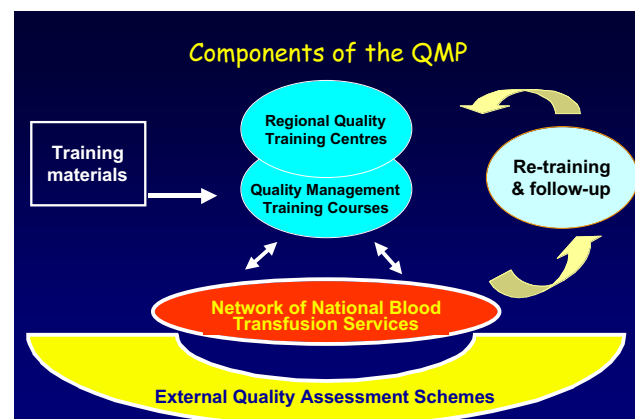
Components of the QMP

Training materials

Regional Quality Training Centres

Quality Management Training Courses

Re-training & follow-up

Network of National Blood Transfusion Services

External Quality Assessment Schemes